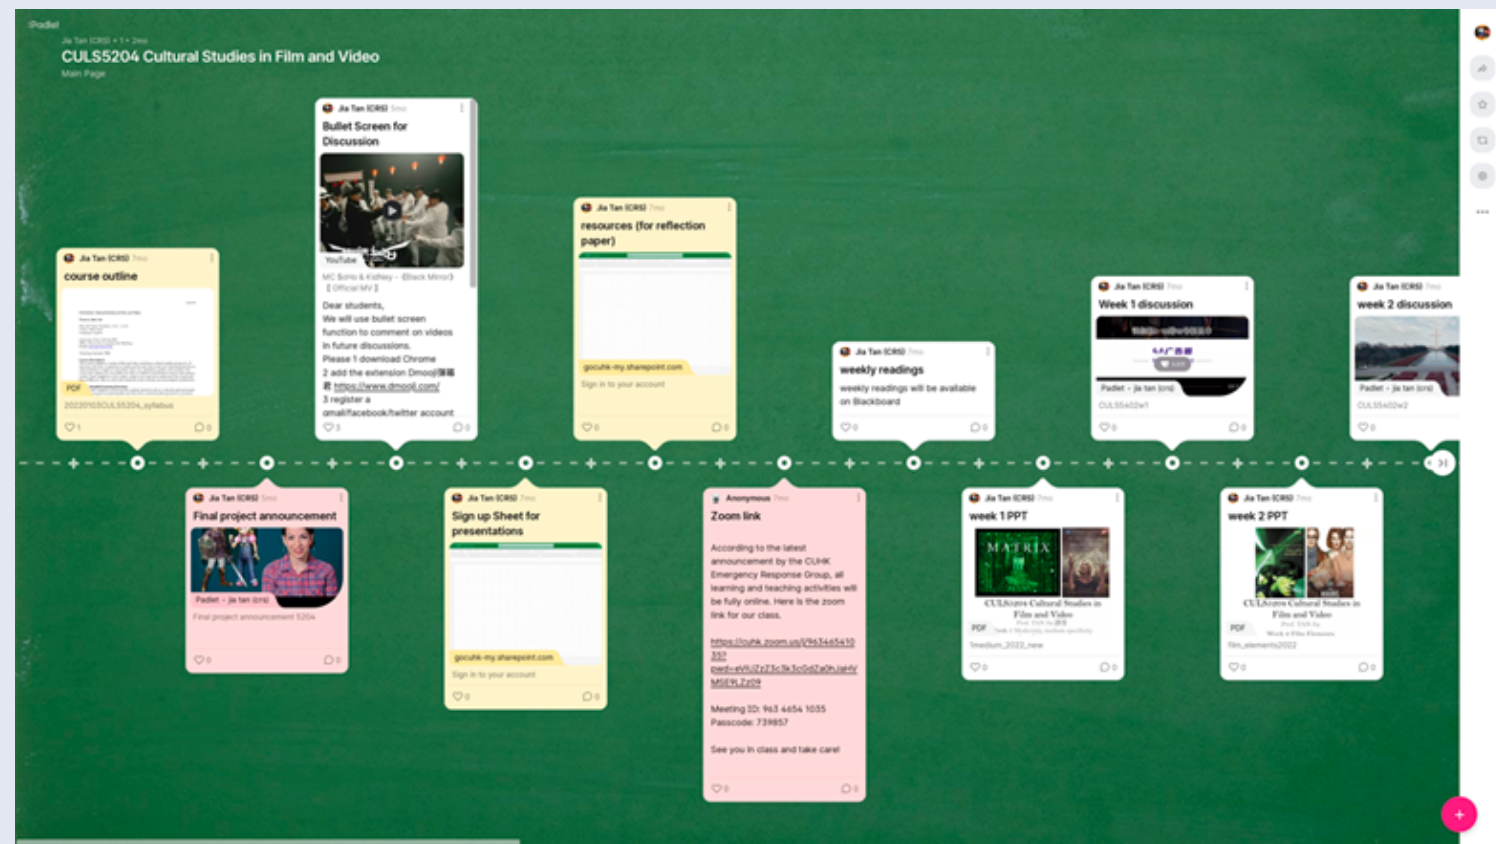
Padlet
Jia Tan (CRS) • 1 • 2mo
CULS5204 Cultural Studies in Film and Video
Main Page

Jia Tan (CRS) 7mo
course outline
PDF
20220103CULS5204_syllabus
♡1 ○0

Jia Tan (CRS) 5mo
Bullet Screen for Discussion
YouTube
MC Soho & Kidney - 《Black Mirror》【Official MV】
Dear students,
We will use bullet screen function to comment on videos in future discussions.
Please 1 download Chrome
2 add the extension Dmooji弹幕君 https://www.dmooji.com/
3 register a gmail/facebook/twitter account
♡3 ○0

Jia Tan (CRS) 7mo
resources (for reflection paper)
gocuhk-my.sharepoint.com
Sign in to your account
♡0 ○0

Jia Tan (CRS) 7mo
weekly readings
weekly readings will be available on Blackboard
♡0 ○0

Jia Tan (CRS) 7mo
Week 1 discussion
Padlet - jia tan (crs)
CULS5402w1
♡0 ○0

Jia Tan (CRS) 7mo
week 2 discussion
Padlet - jia tan (crs)
CULS5402w2
♡0

Jia Tan (CRS) 5mo
Final project announcement
Padlet - jia tan (crs)
Final project announcement 5204
♡0 ○0

Jia Tan (CRS) 7mo
Sign up Sheet for presentations
gocuhk-my.sharepoint.com
Sign in to your account
♡0 ○0

Anonymous 7mo
Zoom link
According to the latest announcement by the CUHK Emergency Response Group, all learning and teaching activities will be fully online. Here is the zoom link for our class.
https://cuhk.zoom.us/j/963465410357?pwd=eVlJZzZ3c3k3cGdZa0hJaHVMSE9LZz09
Meeting ID: 963 4654 1035
Passcode: 739857
See you in class and take care!
♡0 ○0

Jia Tan (CRS) 7mo
week 1 PPT
MATRIX
CULS5204 Cultural Studies in Film and Video
PDF
1medium_2022_new
♡0 ○0

Jia Tan (CRS) 7mo
week 2 PPT
CULS5204 Cultural Studies in Film and Video
PDF
film_elements2022
♡0 ○0